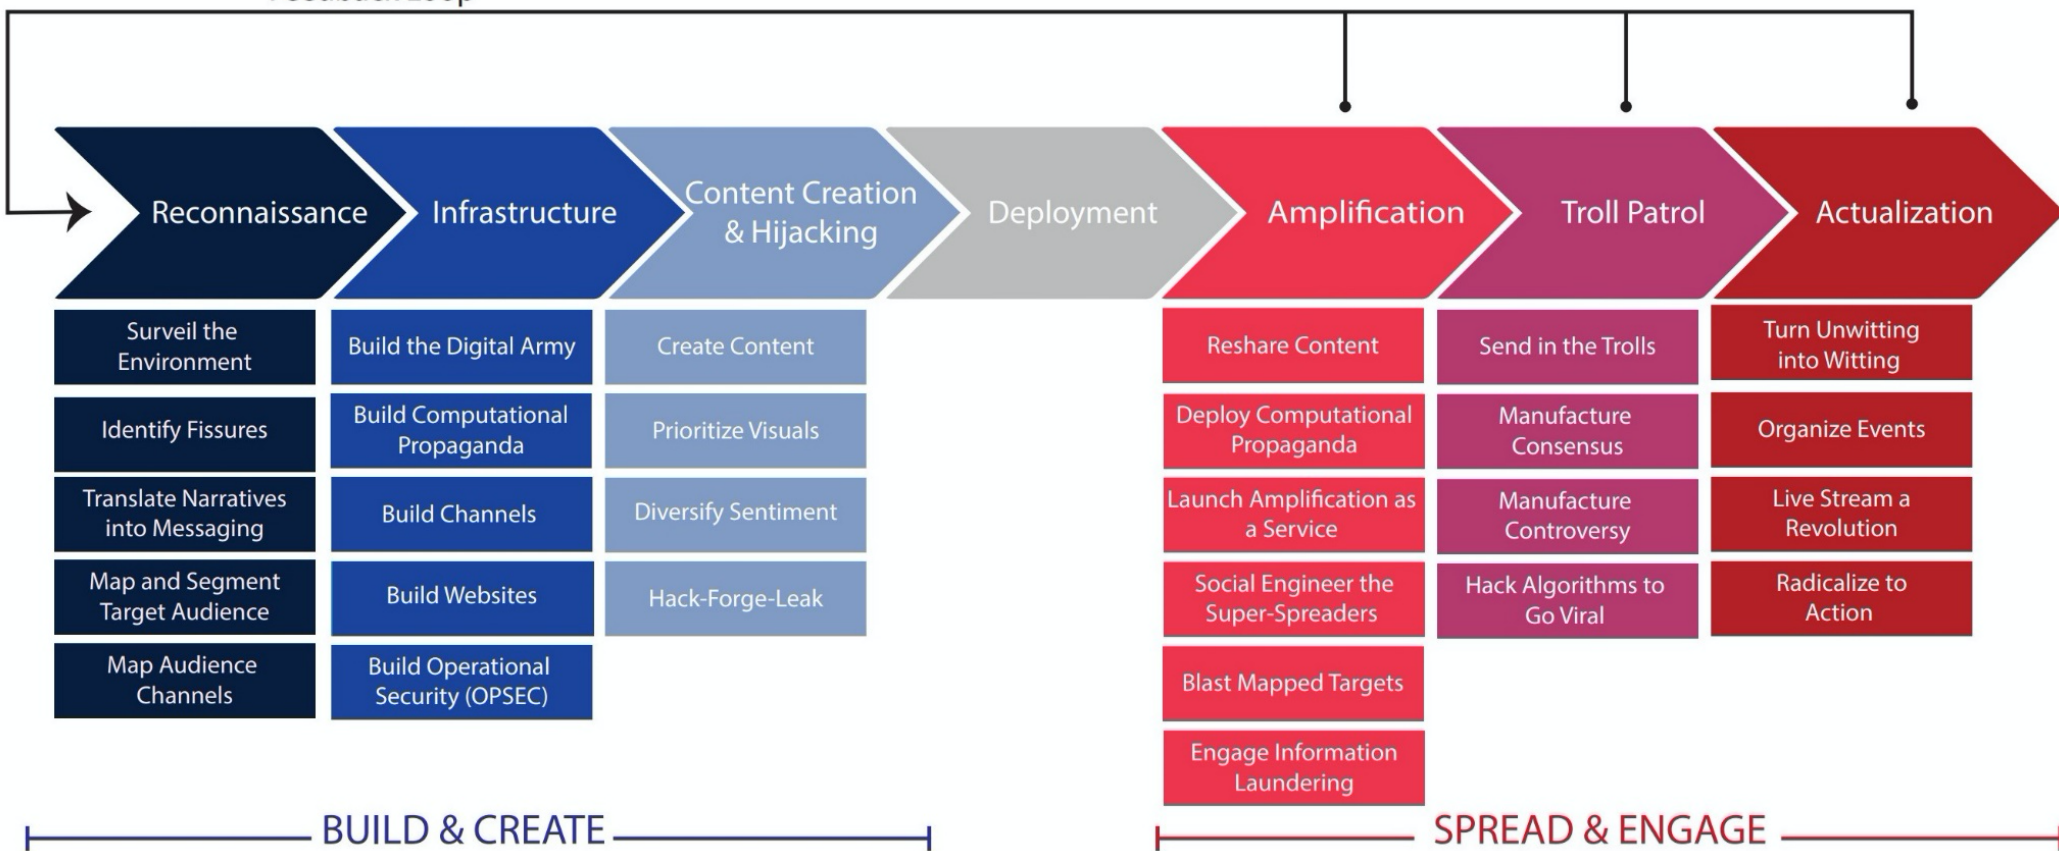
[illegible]

Reconnaissance

Surveil the Environment

Identify Fissures

Translate Narratives into Messaging

Map and Segment Target Audience

Map Audience Channels

Infrastructure

Build the Digital Army

Build Computational Propaganda

Build Channels

Build Websites

Build Operational Security (OPSEC)

Content Creation & Hijacking

Create Content

Prioritize Visuals

Diversify Sentiment

Hack-Forge-Leak

Deployment

Amplification

Reshare Content

Deploy Computational Propaganda

Launch Amplification as a Service

Social Engineer the Super-Spreaders

Blast Mapped Targets

Engage Information Laundering

Troll Patrol

Send in the Trolls

Manufacture Consensus

Manufacture Controversy

Hack Algorithms to Go Viral

Actualization

Turn Unwitting into Witting

Organize Events

Live Stream a Revolution

Radicalize to Action

BUILD & CREATE

SPREAD & ENGAGE